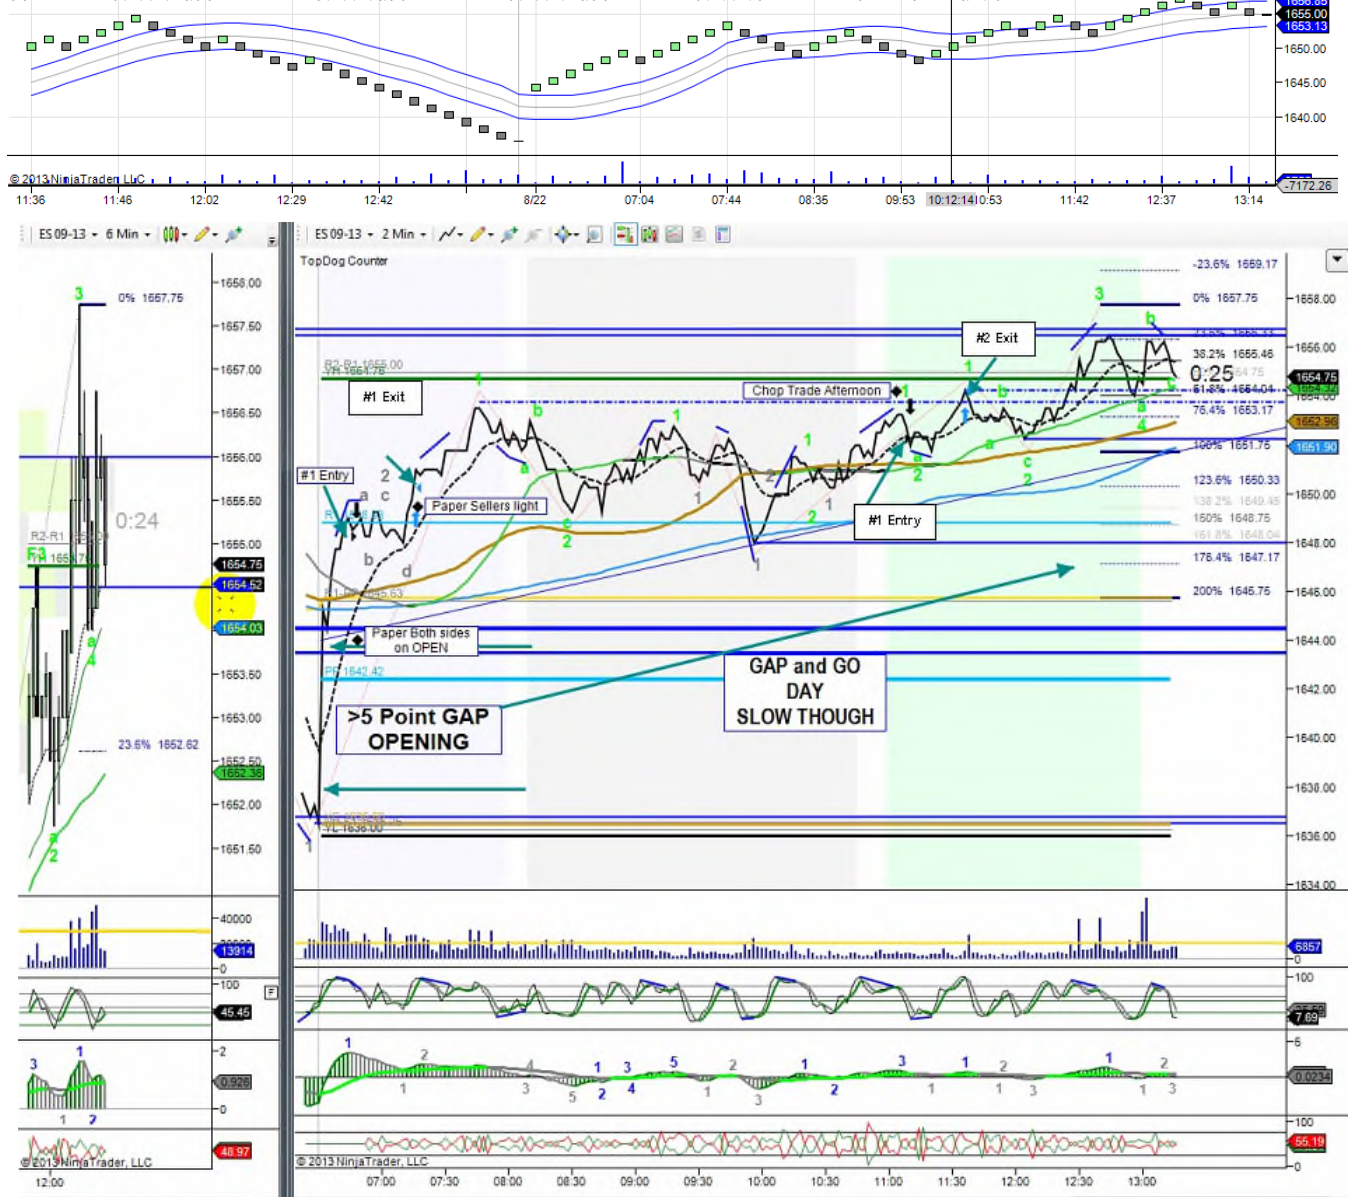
1655.00
1653.13
1650.00
1645.00
1640.00
© 2013 NinjaTrader, LLC
-7172.26
11:36 11:46 12:02 12:29 12:42 8/22 07:04 07:44 08:35 09:53 10:12:14 10:53 11:42 12:37 13:14

ES 09-13 6 Min
ES 09-13 2 Min

3 0% 1657.75
1658.00
1657.50
1657.00
1656.50
1656.00
1655.50
0:24
1655.00
1654.75
1654.52
1654.03
1653.50
1653.00
23.6% 1652.62
1652.50
1652.36
1652.00
1651.50
40000
13914
0
100
45.45
2
0.928
0
48.97
© 2013 NinjaTrader, LLC
12:00

TopDog Counter
-23.6% 1659.17
0% 1657.75
38.2% 1655.46
0:25
61.8% 1654.04
76.4% 1653.17
100% 1651.75
123.6% 1650.33
150% 1648.75
176.4% 1647.17
200% 1645.75
1658.00
1656.00
1654.75
1652.96
1651.90
1650.00
1648.00
1646.00
1644.00
1642.00
1640.00
1638.00
1636.00
1634.00

#2 Exit
#1 Exit
Chop Trade Afternoon
#1 Entry
Paper Sellers light
#1 Entry
Paper Both sides on OPEN
GAP and GO DAY SLOW THOUGH
>5 Point GAP OPENING
R2-R1 1655.00
YH 1651.75
PP 1642.42
YL 1636.00

6857
100
7.69
6
0.0234
100
55.19
0
© 2013 NinjaTrader, LLC
07:00 07:30 08:00 08:30 09:00 09:30 10:00 10:30 11:00 11:30 12:00 12:30 13:00